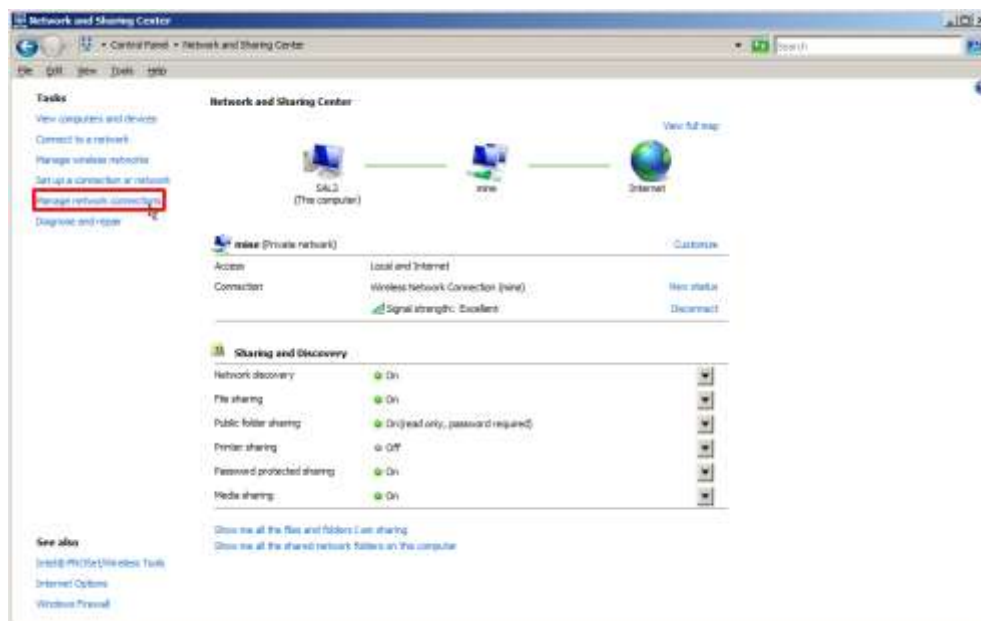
Network and Sharing Center

Control Panel ▸ Network and Sharing Center

Search

File Edit View Tools Help

Tasks

View computers and devices

Connect to a network

Manage wireless networks

Set up a connection or network

Manage network connections

Diagnose and repair

Network and Sharing Center

View full map

SAL2
(This computer)

mine

Internet

mine (Private network)

Customize

| | | |
|---|---|---|
| Access | Local and Internet | |
| Connection | Wireless Network Connection (mine) | View status |
| | Signal strength: Excellent | Disconnect |

Sharing and Discovery

| | |
|---|---|
| Network discovery | On |
| File sharing | On |
| Public folder sharing | On (read only, password required) |
| Printer sharing | Off |
| Password protected sharing | On |
| Media sharing | On |

Show me all the files and folders I am sharing

Show me all the shared network folders on this computer

See also

Intel® PROSet/Wireless Tools

Internet Options

Windows Firewall